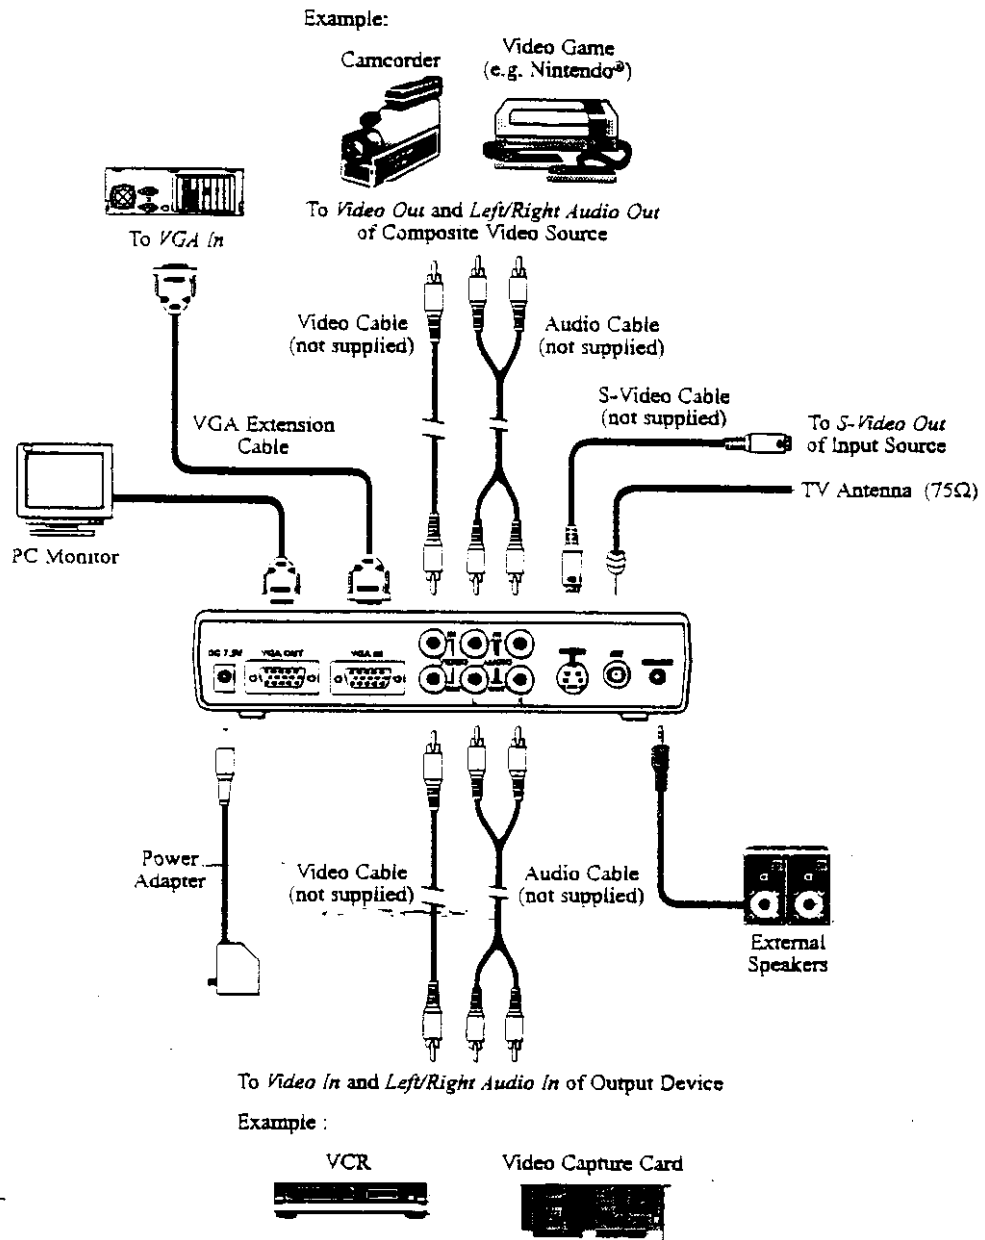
Example:

Camcorder

Video Game (e.g. Nintendo®)

To *Video Out* and *Left/Right Audio Out* of Composite Video Source

To *VGA In*

Video Cable (not supplied)

Audio Cable (not supplied)

S-Video Cable (not supplied)

To *S-Video Out* of Input Source

VGA Extension Cable

TV Antenna (75Ω)

PC Monitor

DC 7.5V

VGA OUT

VGA IN

VIDEO

AUDIO

Power Adapter

Video Cable (not supplied)

Audio Cable (not supplied)

External Speakers

To *Video In* and *Left/Right Audio In* of Output Device

Example :

VCR

Video Capture Card